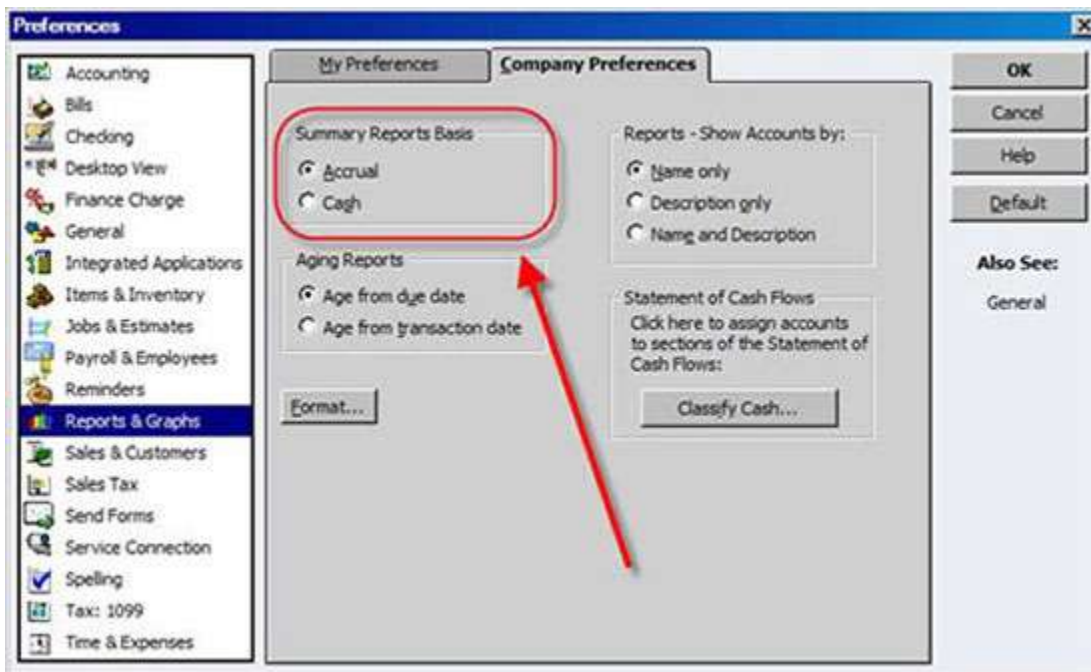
Preferences

Accounting
Bills
Checking
Desktop View
Finance Charge
General
Integrated Applications
Items & Inventory
Jobs & Estimates
Payroll & Employees
Reminders
Reports & Graphs
Sales & Customers
Sales Tax
Send Forms
Service Connection
Spelling
Tax: 1099
Time & Expenses

My Preferences
Company Preferences

Summary Reports Basis
Accrual
Cash

Aging Reports
Age from due date
Age from transaction date

Format...

Reports - Show Accounts by:
Name only
Description only
Name and Description

Statement of Cash Flows
Click here to assign accounts to sections of the Statement of Cash Flows:
Classify Cash...

OK
Cancel
Help
Default

Also See:
General